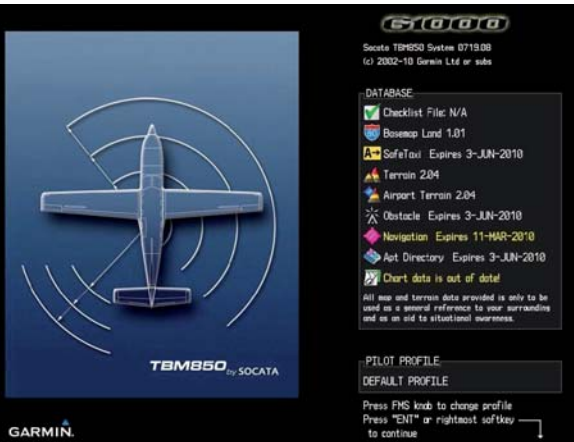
G1000

Socata TBM850 System 0719.08
(c) 2002-10 Garmin Ltd or subs

DATABASE

Checklist File: N/A

Basemap Land 1.01

SafeTaxi Expires 3-JUN-2010

Terrain 2.04

Airport Terrain 2.04

Obstacle Expires 3-JUN-2010

Navigation Expires 11-MAR-2010

Apt Directory Expires 3-JUN-2010

Chart data is out of date!

All map and terrain data provided is only to be used as a general reference to your surrounding and as an aid to situational awareness.

TBM850 by SOCATA

PILOT PROFILE

DEFAULT PROFILE

Press FMS knob to change profile
Press "ENT" or rightmost softkey to continue

GARMIN.